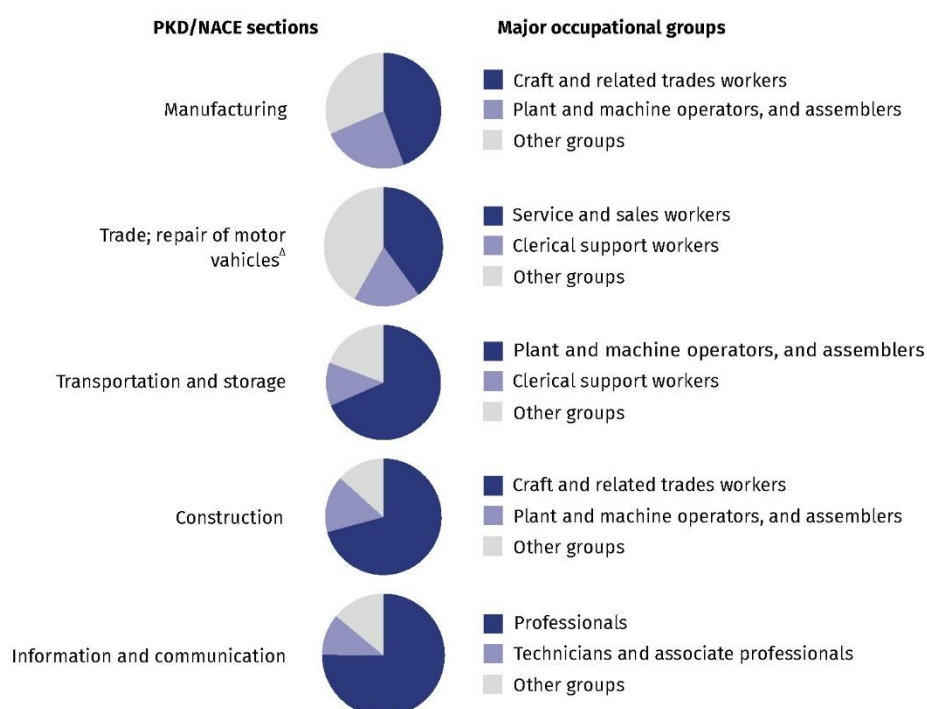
PKD/NACE sections

Major occupational groups

Manufacturing

Craft and related trades workers
Plant and machine operators, and assemblers
Other groups

Trade; repair of motor vehicles$^{\Delta}$

Service and sales workers
Clerical support workers
Other groups

Transportation and storage

Plant and machine operators, and assemblers
Clerical support workers
Other groups

Construction

Craft and related trades workers
Plant and machine operators, and assemblers
Other groups

Information and communication

Professionals
Technicians and associate professionals
Other groups